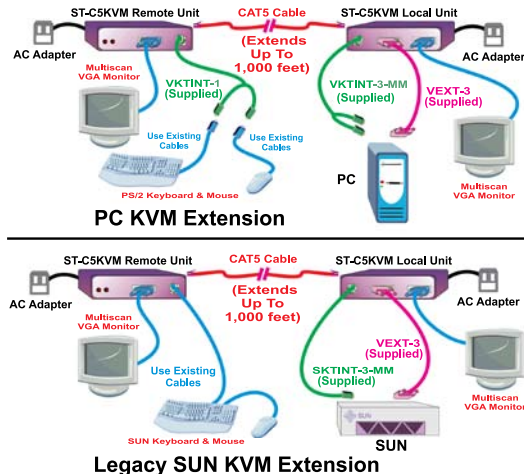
ST-C5KVM Remote Unit

CAT5 Cable

ST-C5KVM Local Unit

AC Adapter

(Extends Up To 1,000 feet)

AC Adapter

Multiscan VGA Monitor

VKTINT-1 (Supplied)

VKTINT-3-MM (Supplied)

VEXT-3 (Supplied)

Use Existing Cables

Use Existing Cables

PS/2 Keyboard & Mouse

PC

Multiscan VGA Monitor

PC KVM Extension

ST-C5KVM Remote Unit

CAT5 Cable

ST-C5KVM Local Unit

AC Adapter

(Extends Up To 1,000 feet)

AC Adapter

Multiscan VGA Monitor

Use Existing Cables

VEXT-3 (Supplied)

SKTINT-3-MM (Supplied)

Multiscan VGA Monitor

SUN Keyboard & Mouse

SUN

SUN

Legacy SUN KVM Extension